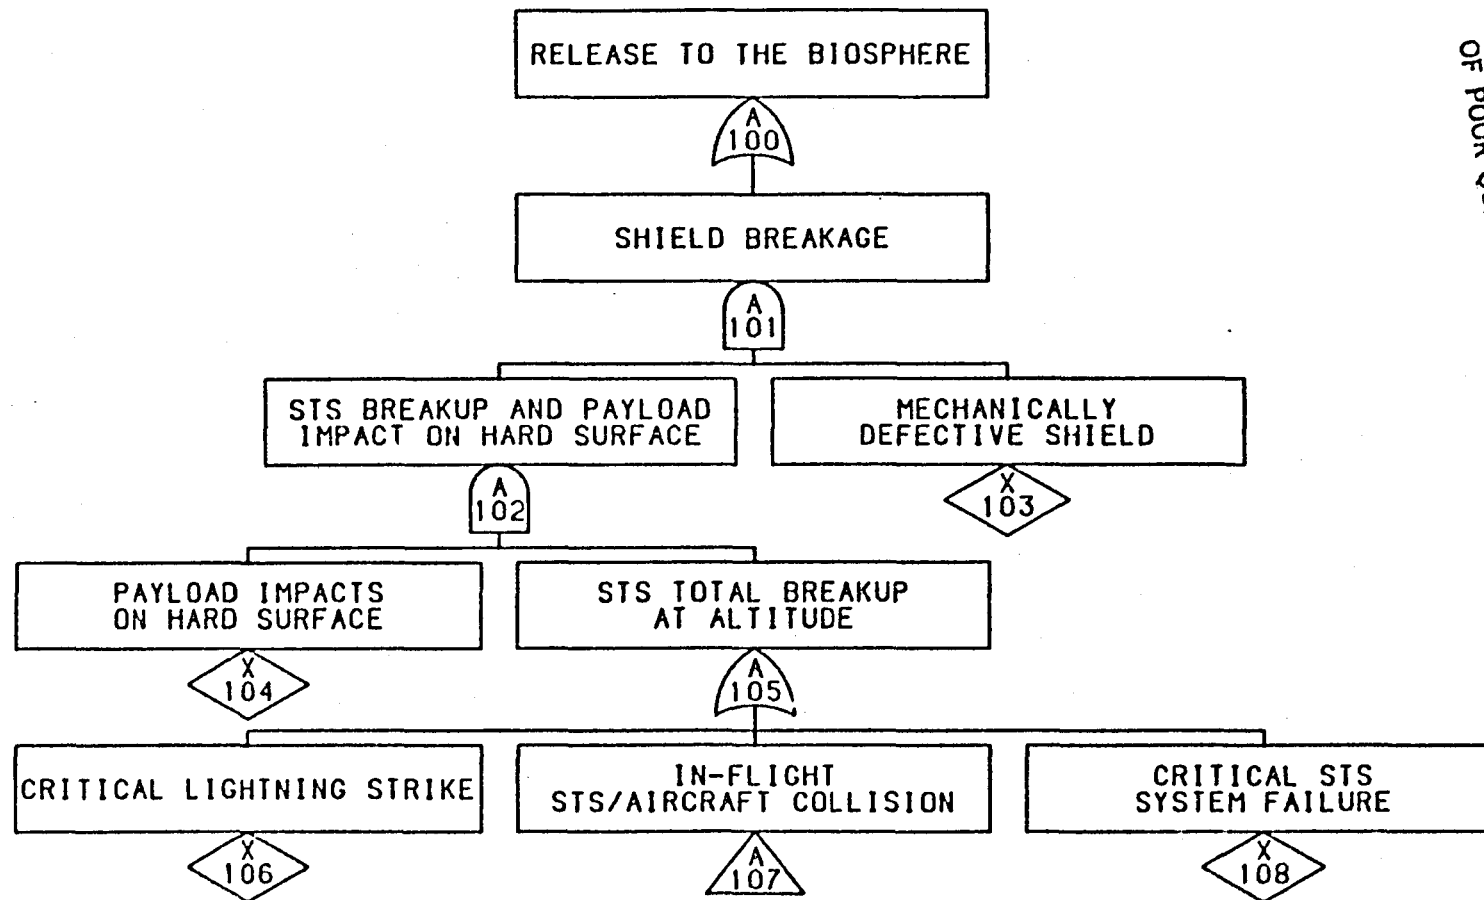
RELEASE TO THE BIOSPHERE

A
100

SHIELD BREAKAGE

A
101

STS BREAKUP AND PAYLOAD IMPACT ON HARD SURFACE

A
102

MECHANICALLY DEFECTIVE SHIELD

X
103

PAYLOAD IMPACTS ON HARD SURFACE

X
104

STS TOTAL BREAKUP AT ALTITUDE

A
105

CRITICAL LIGHTNING STRIKE

X
106

IN-FLIGHT STS/AIRCRAFT COLLISION

A
107

CRITICAL STS SYSTEM FAILURE

X
108

OF POOR Q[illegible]